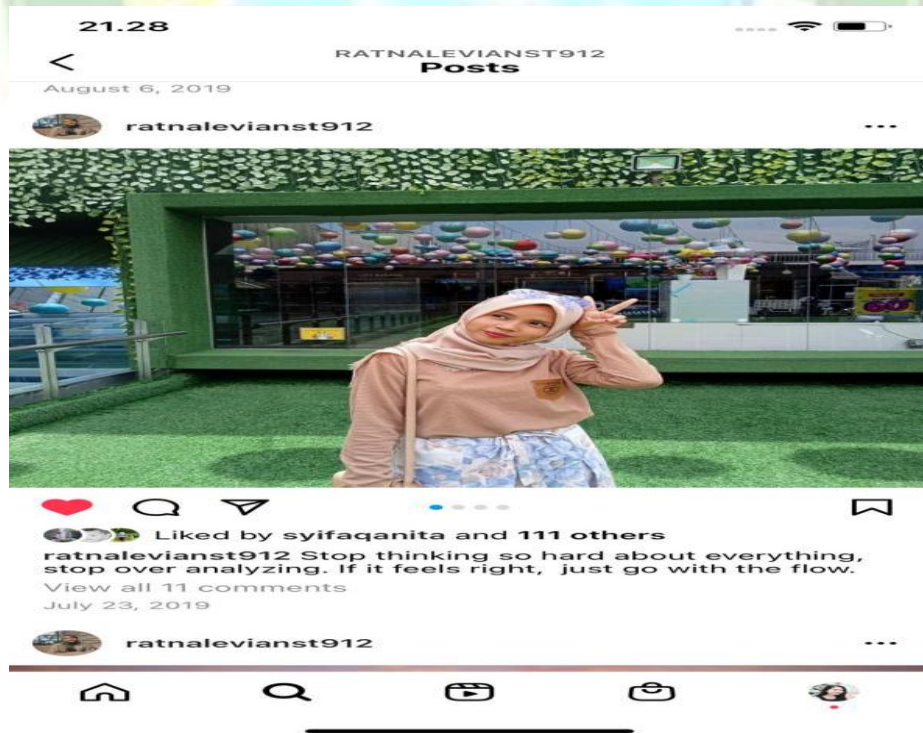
21.28

<
RATNALEVIANST912
Posts

August 6, 2019

ratnalevianst912

60

Liked by syifaqanita and 111 others

ratnalevianst912 Stop thinking so hard about everything, stop over analyzing. If it feels right, just go with the flow.

View all 11 comments

July 23, 2019

ratnalevianst912